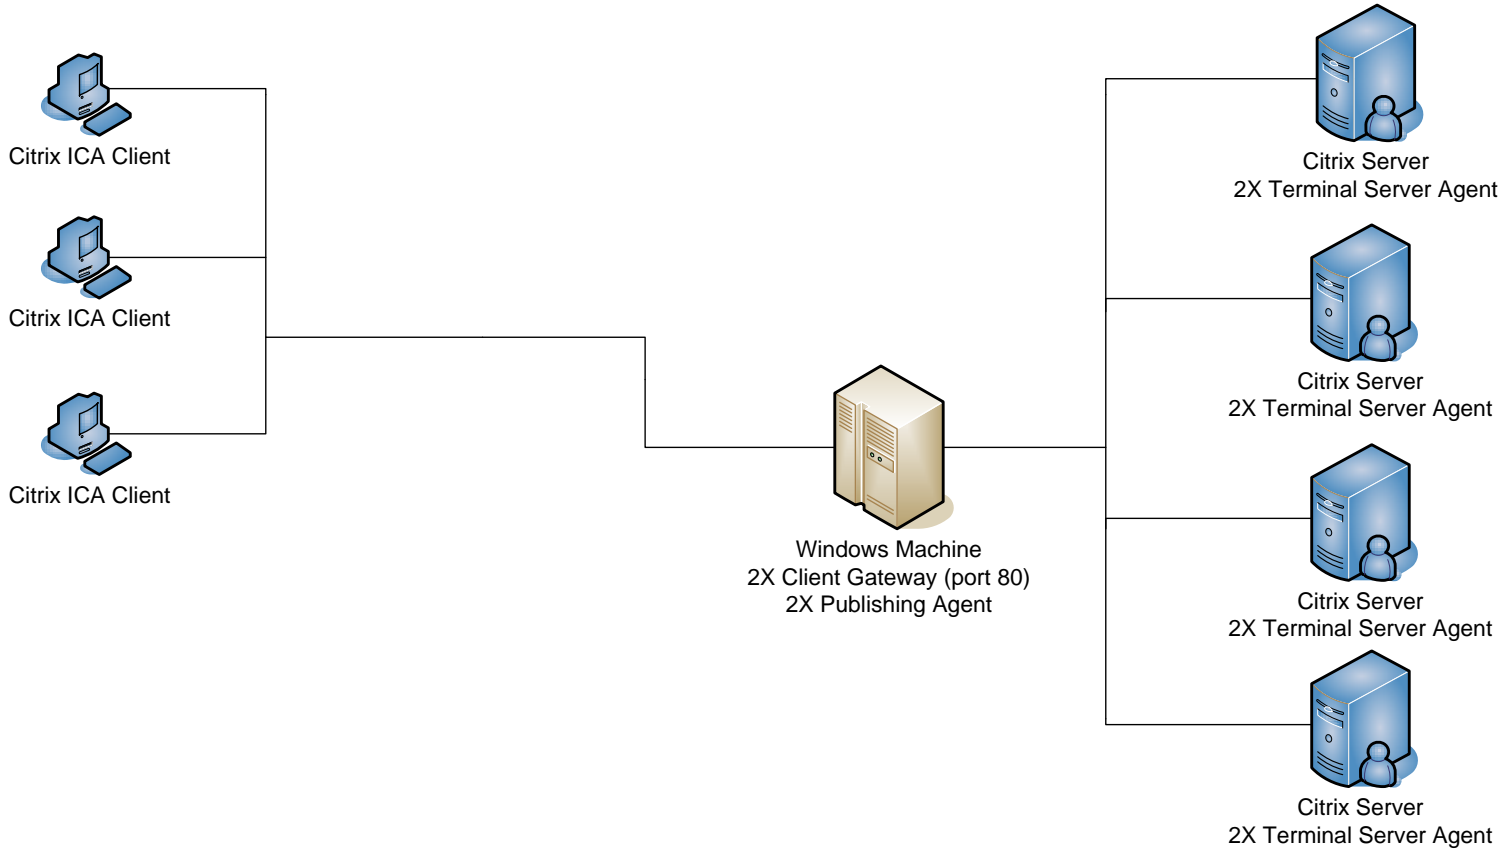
Citrix ICA Client

Citrix ICA Client

Citrix ICA Client

Windows Machine
2X Client Gateway (port 80)
2X Publishing Agent

Citrix Server
2X Terminal Server Agent

Citrix Server
2X Terminal Server Agent

Citrix Server
2X Terminal Server Agent

Citrix Server
2X Terminal Server Agent